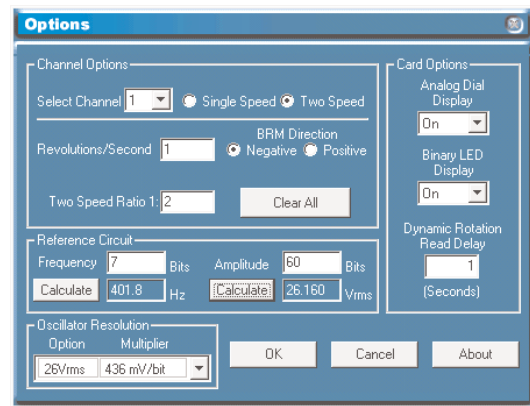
Options

Channel Options

Select Channel 1 Single Speed Two Speed

Revolutions/Second 1

BRM Direction
Negative Positive

Two Speed Ratio 1: 2

Clear All

Reference Circuit

Frequency 7 Bits

Amplitude 60 Bits

Calculate 401.8 Hz

Calculate 26.160 Vrms

Oscillator Resolution

Option Multiplier

26Vrms 436 mV/bit

OK

Cancel

About

Card Options

Analog Dial Display

On

Binary LED Display

On

Dynamic Rotation Read Delay

1

(Seconds)